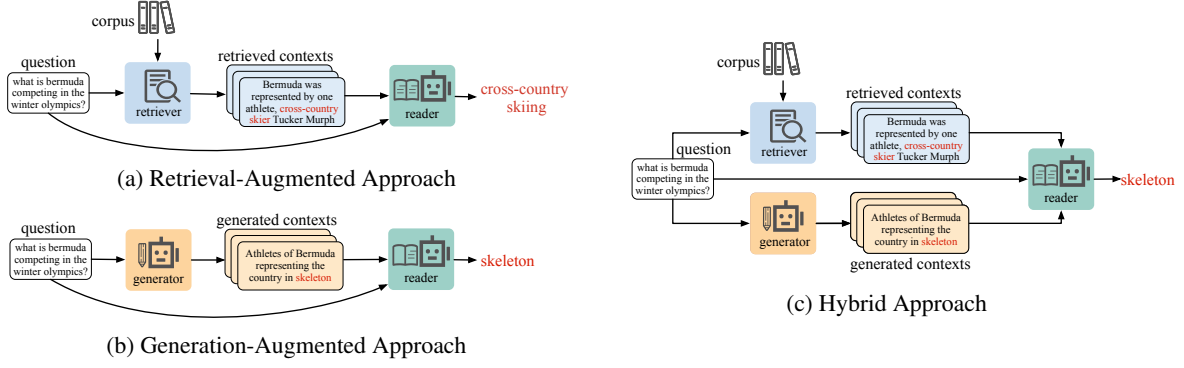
corpus

question

what is bermuda competing in the winter olympics?

retriever

retrieved contexts

Bermuda was represented by one athlete, cross-country skier Tucker Murph

reader

cross-country skiing

(a) Retrieval-Augmented Approach

question

what is bermuda competing in the winter olympics?

generator

generated contexts

Athletes of Bermuda representing the country in skeleton

reader

skeleton

(b) Generation-Augmented Approach

corpus

retrieved contexts

question

what is bermuda competing in the winter olympics?

retriever

Bermuda was represented by one athlete, cross-country skier Tucker Murph

reader

skeleton

generator

Athletes of Bermuda representing the country in skeleton

generated contexts

(c) Hybrid Approach